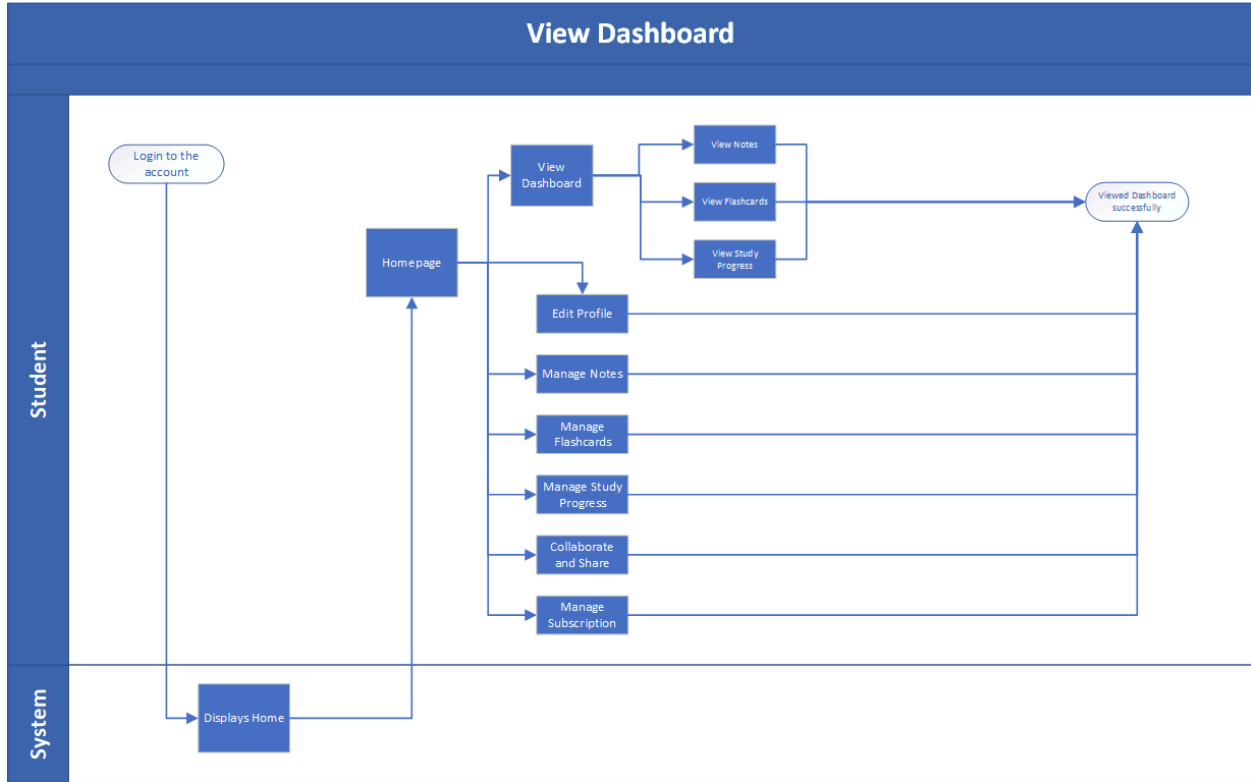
View Dashboard

Student

Login to the account

Homepage

View Dashboard

View Notes

View Flashcards

View Study Progress

Viewed Dashboard successfully

Edit Profile

Manage Notes

Manage Flashcards

Manage Study Progress

Collaborate and Share

Manage Subscription

System

Displays Home